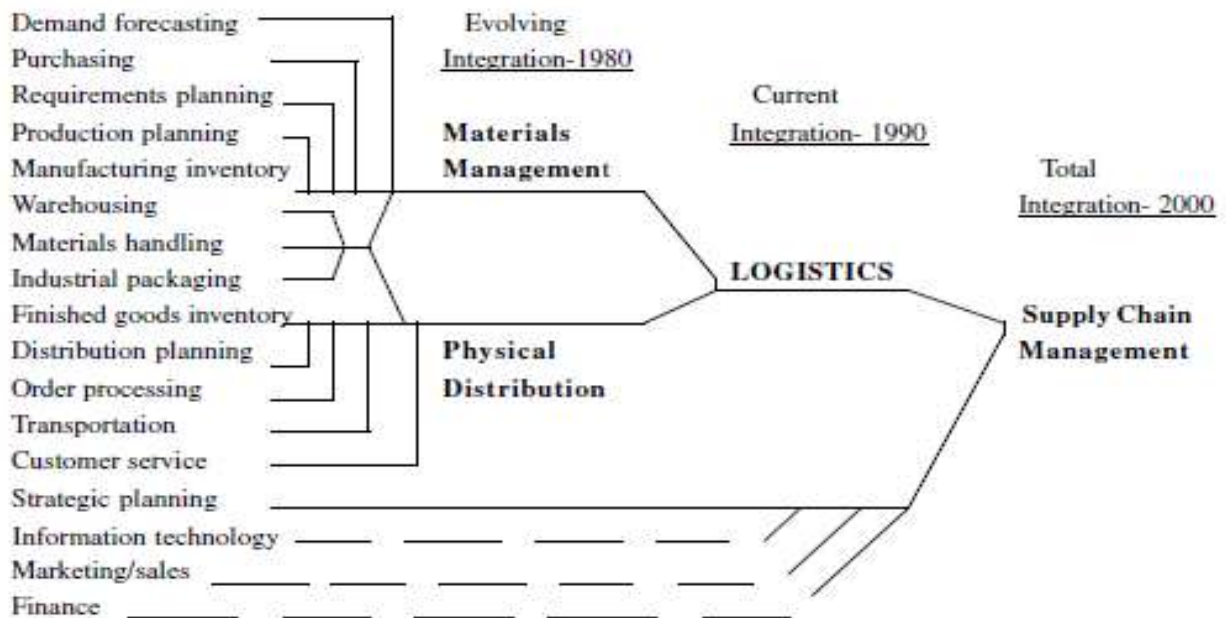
Demand forecasting
Purchasing
Requirements planning
Production planning
Manufacturing inventory
Warehousing
Materials handling
Industrial packaging
Finished goods inventory
Distribution planning
Order processing
Transportation
Customer service
Strategic planning
Information technology
Marketing/sales
Finance

Evolving
Integration-1980

Materials
Management

Physical
Distribution

Current
Integration- 1990

LOGISTICS

Total
Integration- 2000

Supply Chain
Management